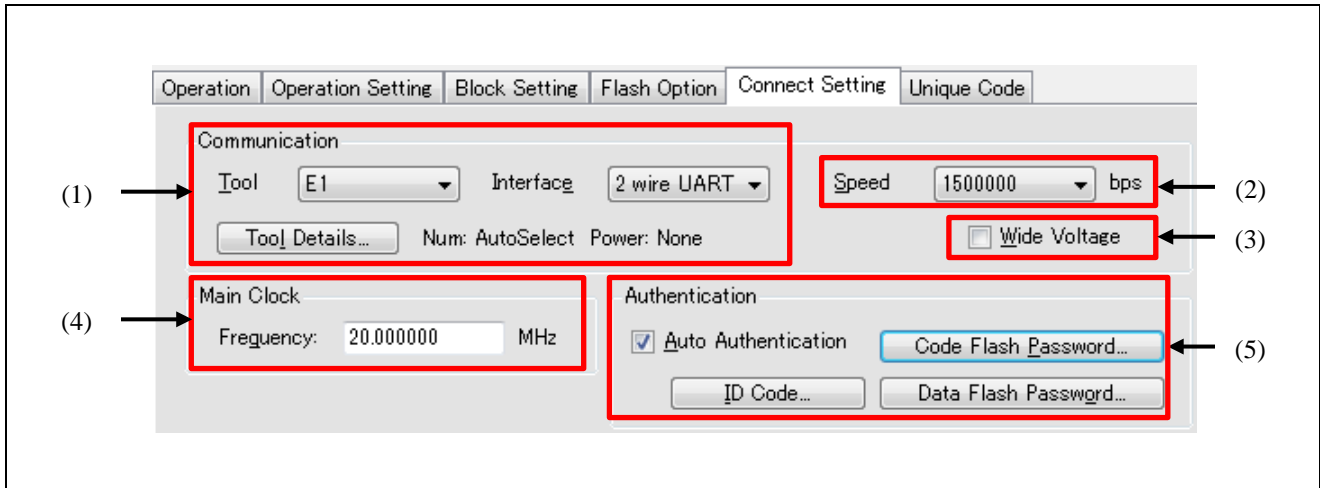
Operation | Operation Setting | Block Setting | Flash Option | Connect Setting | Unique Code

(1)

Communication

Tool E1

Interface 2 wire UART

Tool Details...

Num: AutoSelect Power: None

Speed 1500000 bps

(2)

Wide Voltage

(3)

(4)

Main Clock

Frequency: 20.000000 MHz

Authentication

Auto Authentication

Code Flash Password...

(5)

ID Code...

Data Flash Password...